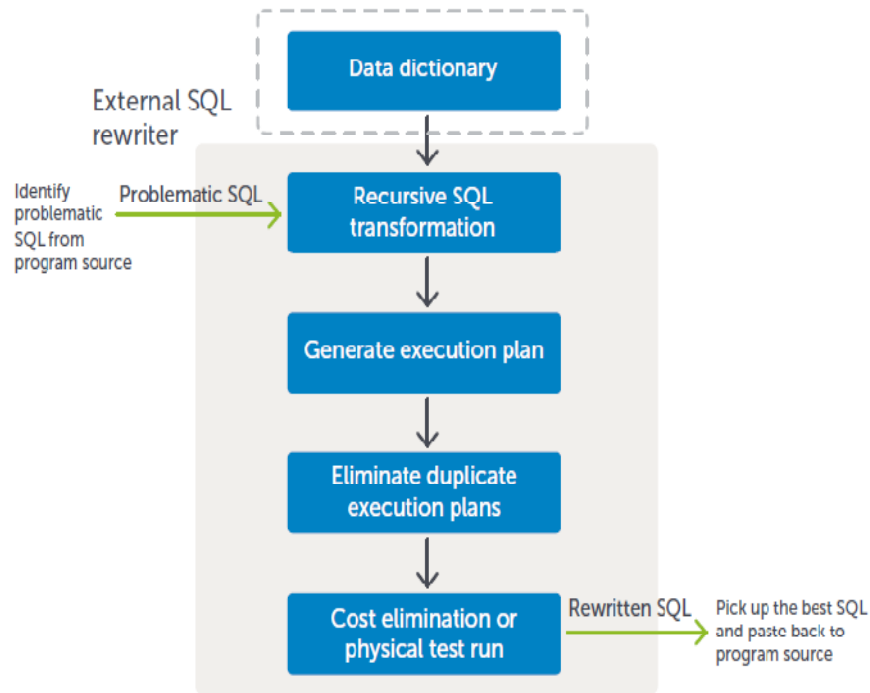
Data dictionary

External SQL rewriter

Identify problematic SQL from program source

Problematic SQL

Recursive SQL transformation

Generate execution plan

Eliminate duplicate execution plans

Cost elimination or physical test run

Rewritten SQL

Pick up the best SQL and paste back to program source